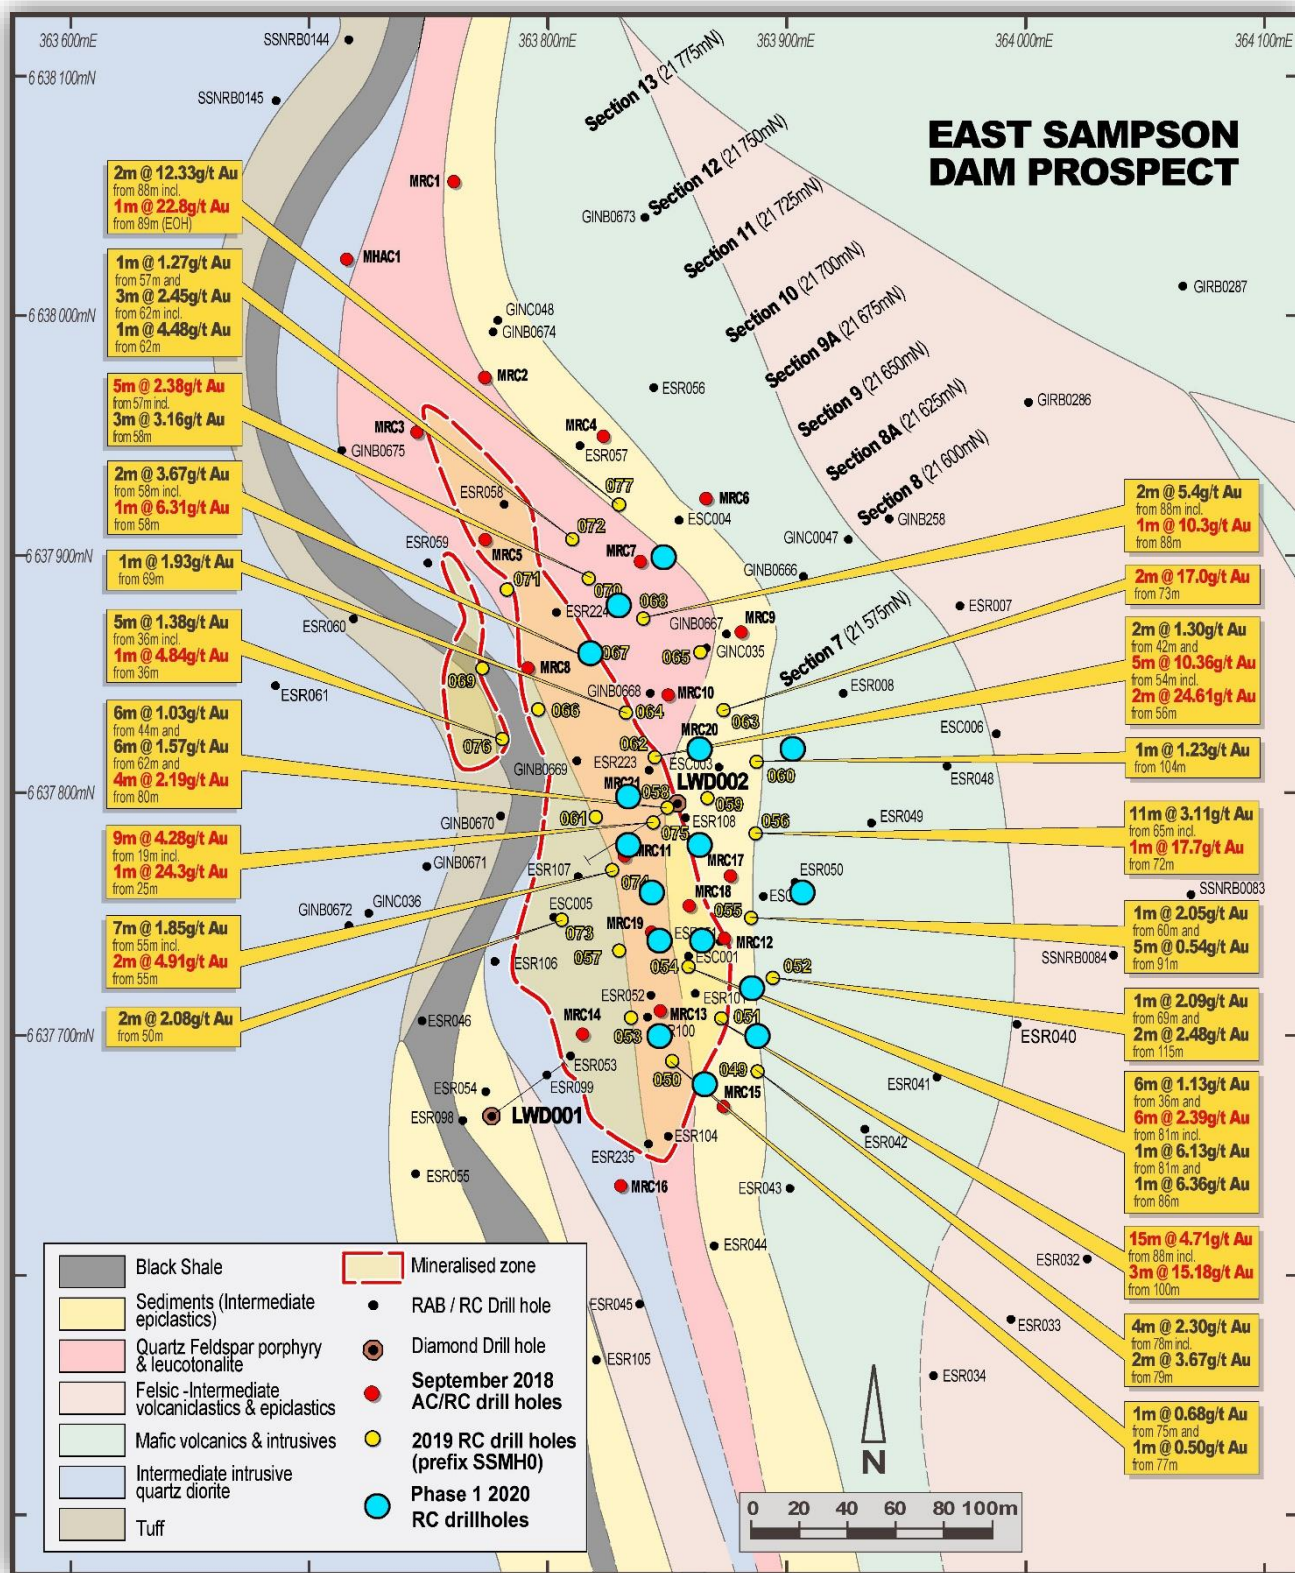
363 600mE
SSNRB0144
363 800mE
363 900mE
364 000mE
364 100mE
6 638 100mN
SSNRB0145
Section 13 (21 775mN)
Section 12 (21 750mN)
Section 11 (21 725mN)
Section 10 (21 700mN)
Section 9A (21 675mN)
Section 9 (21 650mN)
Section 8A (21 625mN)
Section 8 (21 600mN)
Section 7 (21 575mN)

EAST SAMPSON DAM PROSPECT

2m @ 12.33g/t Au
from 88m incl.
1m @ 22.8g/t Au
from 89m (EOH)

1m @ 1.27g/t Au
from 57m and
3m @ 2.45g/t Au
from 62m incl.
1m @ 4.48g/t Au
from 62m

5m @ 2.38g/t Au
from 57m incl.
3m @ 3.16g/t Au
from 58m

2m @ 3.67g/t Au
from 58m incl.
1m @ 6.31g/t Au
from 58m

1m @ 1.93g/t Au
from 69m

5m @ 1.38g/t Au
from 36m incl.
1m @ 4.84g/t Au
from 36m

6m @ 1.03g/t Au
from 44m and
6m @ 1.57g/t Au
from 62m and
4m @ 2.19g/t Au
from 80m

9m @ 4.28g/t Au
from 19m incl.
1m @ 24.3g/t Au
from 25m

7m @ 1.85g/t Au
from 55m incl.
2m @ 4.91g/t Au
from 55m

2m @ 2.08g/t Au
from 50m

2m @ 5.4g/t Au
from 88m incl.
1m @ 10.3g/t Au
from 88m

2m @ 17.0g/t Au
from 73m

2m @ 1.30g/t Au
from 42m and
5m @ 10.36g/t Au
from 54m incl.
2m @ 24.61g/t Au
from 56m

1m @ 1.23g/t Au
from 104m

11m @ 3.11g/t Au
from 65m incl.
1m @ 17.7g/t Au
from 72m

1m @ 2.05g/t Au
from 60m and
5m @ 0.54g/t Au
from 91m

1m @ 2.09g/t Au
from 69m and
2m @ 2.48g/t Au
from 115m

6m @ 1.13g/t Au
from 36m and
6m @ 2.39g/t Au
from 81m incl.
1m @ 6.13g/t Au
from 81m and
1m @ 6.36g/t Au
from 86m

15m @ 4.71g/t Au
from 88m incl.
3m @ 15.18g/t Au
from 100m

4m @ 2.30g/t Au
from 78m incl.
2m @ 3.67g/t Au
from 79m

1m @ 0.68g/t Au
from 75m and
1m @ 0.50g/t Au
from 77m

6 638 000mN
6 637 900mN
6 637 800mN
6 637 700mN

MRC1 MHAC1 GINB0673 GINC048 GINB0674 GIRB0287 MRC2 ESR056 GIRB0286 MRC3 GINB0675 MRC4 ESR057 077 MRC6 ESR058 ESC004 GINB258 072 ESR059 MRC5 MRC7 GINC0047 071 070 GINB0666 068 ESR224 ESR007 ESR060 GINB0667 MRC9 067 065 GINC035 MRC8 069 ESR061 GINB0668 MRC10 ESR008 066 064 063 MRC20 ESC006 076 062 ESR223 ESC003 GINB0669 LWD002 060 ESR048 MRC21 058 059 GINB0670 061 ESR108 056 ESR049 075 MRC11 GINB0671 MRC17 ESR107 ESR050 074 MRC18 ESC SSNRB0083 GINB0672 GINC036 ESC005 055 073 MRC19 ESR MRC12 057 ESC001 SSNRB0084 ESR106 054 052 ESR052 ESR101 ESR046 MRC14 MRC13 051 ESR040 053 100 ESR053 050 049 ESR041 ESR054 ESR099 MRC15 ESR098 LWD001 ESR104 ESR042 ESR235 ESR055 MRC16 ESR043 ESR044 ESR032 ESR045 ESR033 ESR105 ESR034

Black Shale
Sediments (Intermediate epiclastics)
Quartz Feldspar porphyry & leucotonalite
Felsic -Intermediate volcaniclastics & epiclastics
Mafic volcanics & intrusives
Intermediate intrusive quartz diorite
Tuff
Mineralised zone
RAB / RC Drill hole
Diamond Drill hole
September 2018 AC/RC drill holes
2019 RC drill holes (prefix SSMH0)
Phase 1 2020 RC drillholes

N
0 20 40 60 80 100m